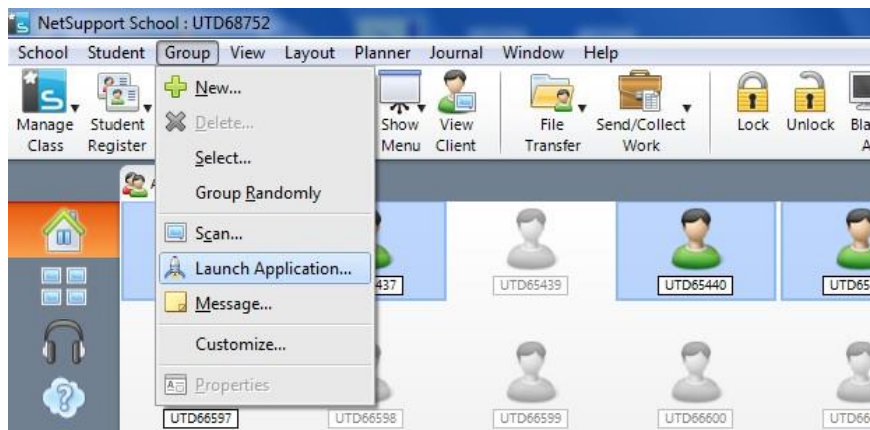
NetSupport School : UTD68752

School Student Group View Layout Planner Journal Window Help

Manage Class
Student Register
Show Menu
View Client
File Transfer
Send/Collect Work
Lock
Unlock
Bla A

New...
Delete...
Select...
Group Randomly
Scan...
Launch Application...
Message...
Customize...
Properties

437
UTD65439
UTD65440
UTD65
UTD66597
UTD66598
UTD66599
UTD66600
UTD66